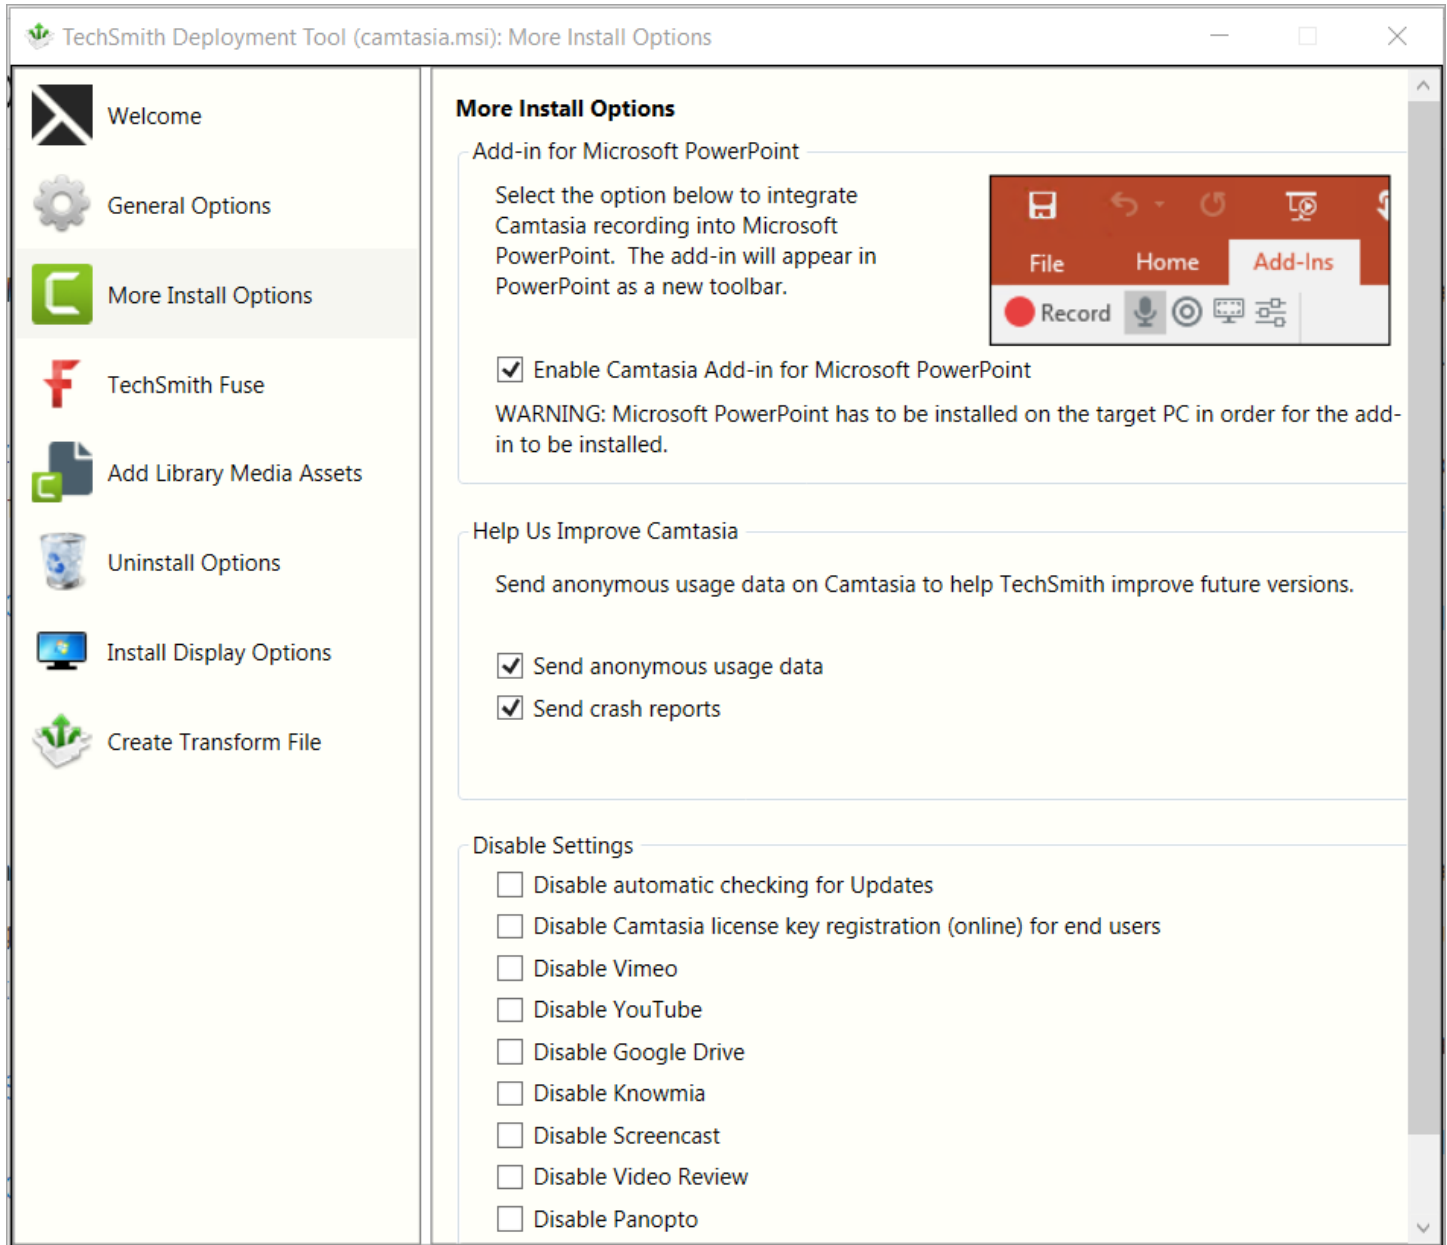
TechSmith Deployment Tool (camtasia.msi): More Install Options

Welcome

General Options

More Install Options

TechSmith Fuse

Add Library Media Assets

Uninstall Options

Install Display Options

Create Transform File

More Install Options

Add-in for Microsoft PowerPoint

Select the option below to integrate Camtasia recording into Microsoft PowerPoint. The add-in will appear in PowerPoint as a new toolbar.

File Home Add-Ins

Record

☑ Enable Camtasia Add-in for Microsoft PowerPoint

WARNING: Microsoft PowerPoint has to be installed on the target PC in order for the add-in to be installed.

Help Us Improve Camtasia

Send anonymous usage data on Camtasia to help TechSmith improve future versions.

☑ Send anonymous usage data

☑ Send crash reports

Disable Settings

☐ Disable automatic checking for Updates

☐ Disable Camtasia license key registration (online) for end users

☐ Disable Vimeo

☐ Disable YouTube

☐ Disable Google Drive

☐ Disable Knowmia

☐ Disable Screencast

☐ Disable Video Review

☐ Disable Panopto